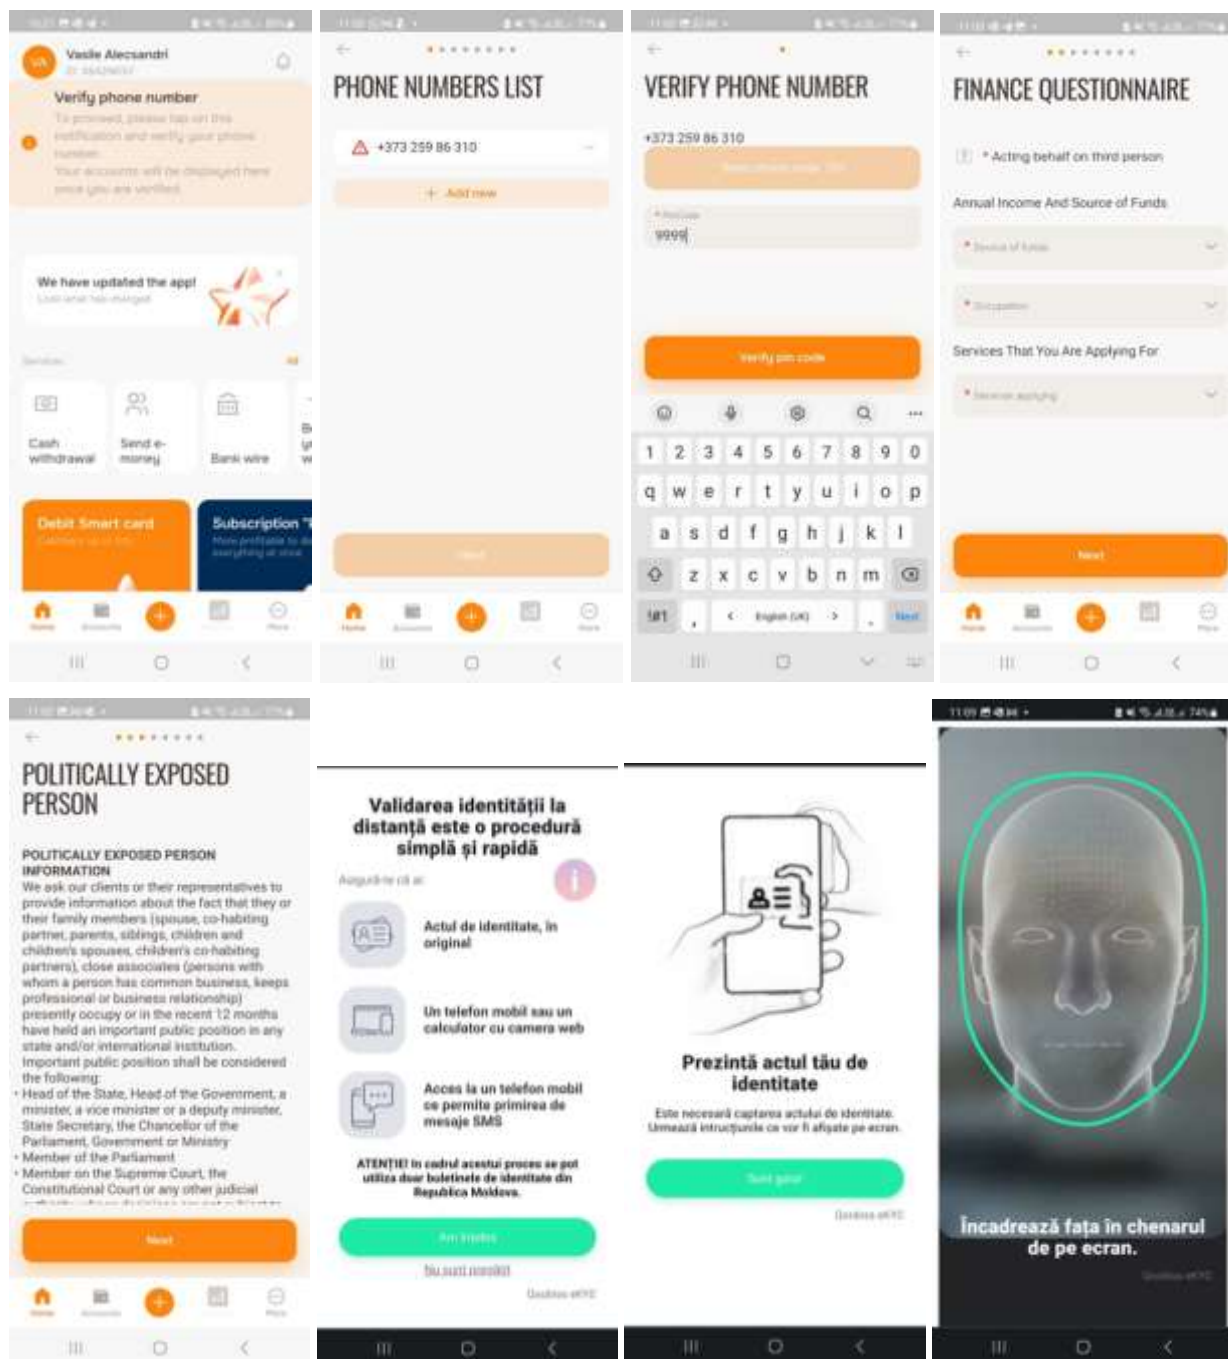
Vasile Alecsandri

Verify phone number

To proceed, please tap on this notification and verify your phone number.

Your accounts will be displayed here once you are verified.

We have updated the app!

Services

Cash withdrawal

Send e-money

Bank wire

Debit Smart card

Subscription

Home

Accounts

More

PHONE NUMBERS LIST

+373 259 86 310

+ Add new

Next

Home

Accounts

More

VERIFY PHONE NUMBER

+373 259 86 310

9999

Verify pin code

1 2 3 4 5 6 7 8 9 0

q w e r t y u i o p

a s d f g h j k l

z x c v b n m

!#1 , < English (UK) > . Next

FINANCE QUESTIONNAIRE

* Acting behalf on third person

Annual Income And Source of Funds

* Source of funds

* Occupation

Services That You Are Applying For

* Services applying

Next

Home

Accounts

More

POLITICALLY EXPOSED PERSON

POLITICALLY EXPOSED PERSON INFORMATION

We ask our clients or their representatives to provide information about the fact that they or their family members (spouse, co-habiting partner, parents, siblings, children and children's spouses, children's co-habiting partners), close associates (persons with whom a person has common business, keeps professional or business relationship) presently occupy or in the recent 12 months have held an important public position in any state and/or international institution. Important public position shall be considered the following:

• Head of the State, Head of the Government, a minister, a vice minister or a deputy minister, State Secretary, the Chancellor of the Parliament, Government or Ministry

• Member of the Parliament

• Member on the Supreme Court, the Constitutional Court or any other judicial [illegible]

Next

Home

Accounts

More

Validarea identității la distanță este o procedură simplă și rapidă

Asigură-te că ai:

Actul de identitate, în original

Un telefon mobil sau un calculator cu camera web

Acces la un telefon mobil ce permite primirea de mesaje SMS

ATENȚIE! În cadrul acestui proces se pot utiliza doar buletinele de identitate din Republica Moldova.

Am înțeles

Nu sunt pregătit

Gestiona eKYC

Prezintă actul tău de identitate

Este necesară captarea actului de identitate. Urmează intrucțiunile ce vor fi afișate pe ecran.

Sunt gata!

Gestiona eKYC

Încadrează fața în chenarul de pe ecran.

Gestiona eKYC